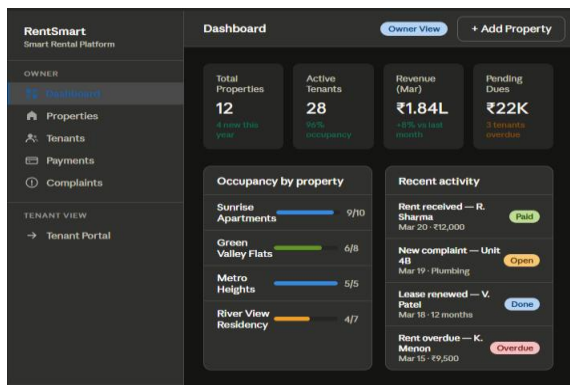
RentSmart
Smart Rental Platform

OWNER

Dashboard

Properties

Tenants

Payments

Complaints

TENANT VIEW

→ Tenant Portal

Dashboard

Owner View

+ Add Property

Total Properties
12
4 new this year

Active Tenants
28
96% occupancy

Revenue (Mar)
₹1.84L
+8% vs last month

Pending Dues
₹22K
3 tenants overdue

Occupancy by property

Sunrise Apartments 9/10

Green Valley Flats 6/8

Metro Heights 5/5

River View Residency 4/7

Recent activity

Rent received — R. Sharma
Mar 20 · ₹12,000
Paid

New complaint — Unit 4B
Mar 19 · Plumbing
Open

Lease renewed — V. Patel
Mar 18 · 12 months
Done

Rent overdue — K. Menon
Mar 15 · ₹9,500
Overdue